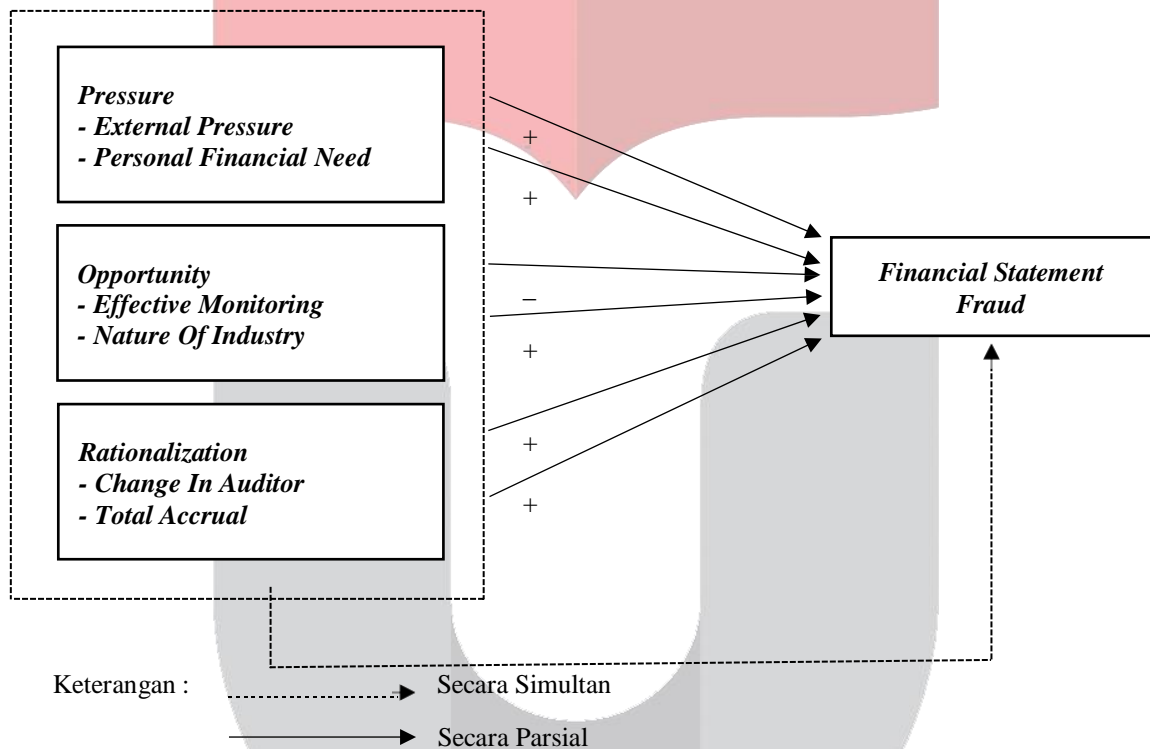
*Pressure*
*- External Pressure*
*- Personal Financial Need*

*Opportunity*
*- Effective Monitoring*
*- Nature Of Industry*

*Rationalization*
*- Change In Auditor*
*- Total Accrual*

+

+

–

+

+

+

*Financial Statement Fraud*

Keterangan : Secara Simultan

Secara Parsial